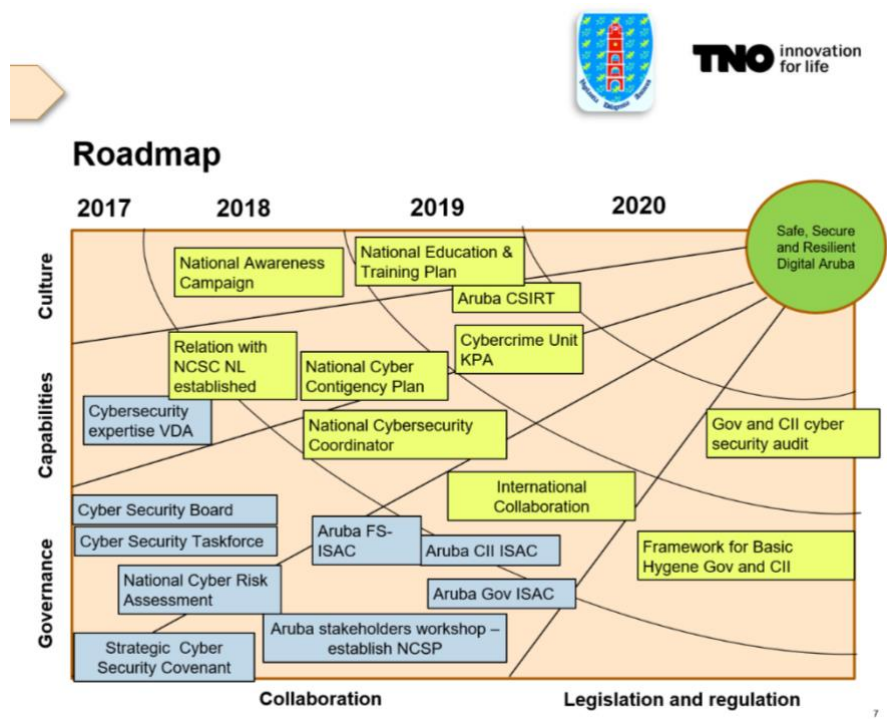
TNO innovation for life

Roadmap

2017 2018 2019 2020

Safe, Secure and Resilient Digital Aruba

Culture

Capabilities

Governance

National Awareness Campaign

National Education & Training Plan

Aruba CSIRT

Relation with NCSC NL established

Cybercrime Unit KPA

National Cyber Contigency Plan

Cybersecurity expertise VDA

National Cybersecurity Coordinator

Gov and CII cyber security audit

International Collaboration

Cyber Security Board

Cyber Security Taskforce

Aruba FS-ISAC

Aruba CII ISAC

Framework for Basic Hygene Gov and CII

National Cyber Risk Assessment

Aruba Gov ISAC

Strategic Cyber Security Covenant

Aruba stakeholders workshop – establish NCSP

Collaboration

Legislation and regulation

7